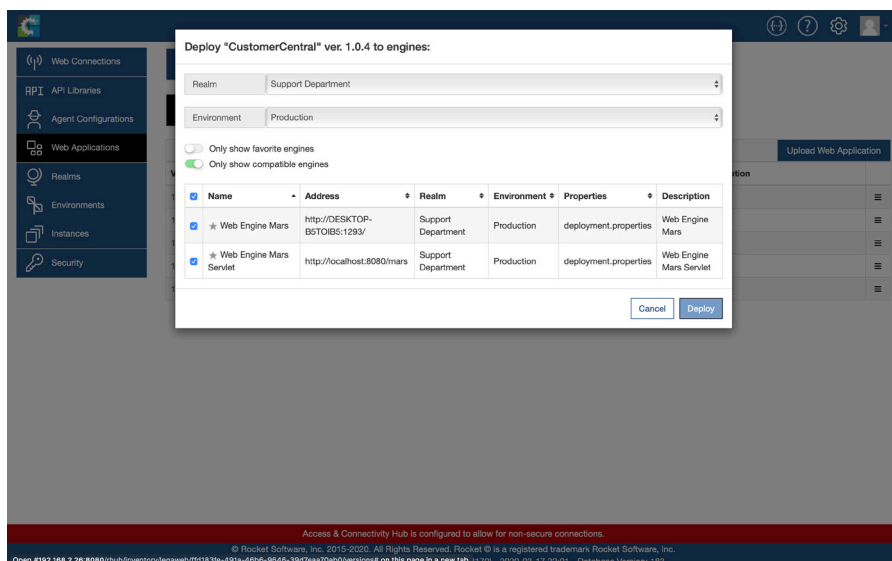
Web Connections
API Libraries
Agent Configurations
Web Applications
Realms
Environments
Instances
Security

Upload Web Application

Deploy "CustomerCentral" ver. 1.0.4 to engines:

Realm | Support Department

Environment | Production

Only show favorite engines
Only show compatible engines

| | Name | Address | Realm | Environment | Properties | Description |
|---|---|---|---|---|---|---|
| ☑ | ★ Web Engine Mars | http://DESKTOP-B5TOIB5:1293/ | Support Department | Production | deployment.properties | Web Engine Mars |
| ☑ | ★ Web Engine Mars Servlet | http://localhost:8080/mars | Support Department | Production | deployment.properties | Web Engine Mars Servlet |

Cancel Deploy

Access & Connectivity Hub is configured to allow for non-secure connections.

© Rocket Software, Inc. 2015-2020. All Rights Reserved. Rocket © is a registered trademark Rocket Software, Inc.

Open #192.168.2.26:8080/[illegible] on this page in a new tab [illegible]